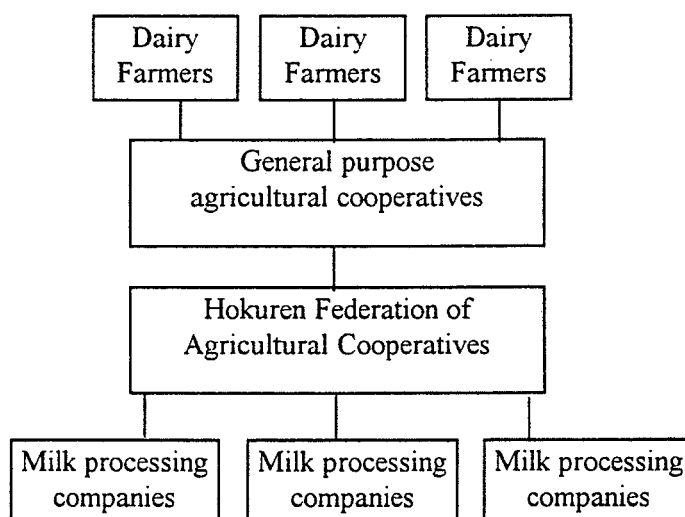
Dairy Farmers

Dairy Farmers

Dairy Farmers

General purpose agricultural cooperatives

Hokuren Federation of Agricultural Cooperatives

Milk processing companies

Milk processing companies

Milk processing companies